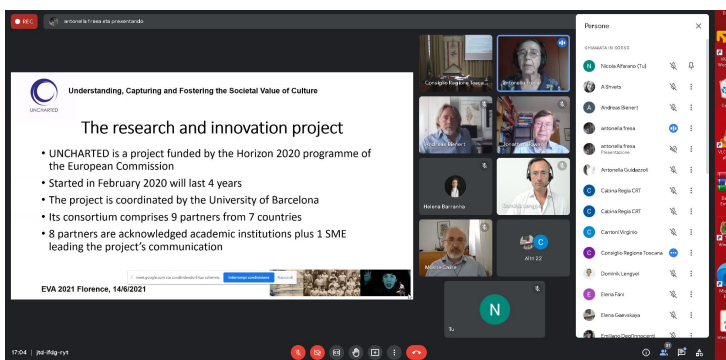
REC

antonella fresa sta presentando

UNCHARTED

Understanding, Capturing and Fostering the Societal Value of Culture

The research and innovation project

• UNCHARTED is a project funded by the Horizon 2020 programme of the European Commission
• Started in February 2020 will last 4 years
• The project is coordinated by the University of Barcelona
• Its consortium comprises 9 partners from 7 countries
• 8 partners are acknowledged academic institutions plus 1 SME leading the project's communication

meet.google.com sta condividendo il tuo schermo. Interrompi condivisione Nascondi

EVA 2021 Florence, 14/6/2021

Consiglio Regione Tosca...

Antonella Fresa

Andreas Bienert

Jonathan Bakewell

Helena Barranha

Dominic Lengyel

Monica Gaddi

Altri 22

Tu

17:04 | jhd-ifdg-ryt

Persone

CHIAMATA IN CORSO

Nicola Alfarano (Tu)

A Shvets

Andreas Bienert

antonella fresa

antonella fresa
Presentazione

Antonella Guidazzoli

Cabina Regia CRT

Cabina Regia CRT

Cantori Virginio

Consiglio Regione Toscana

Dominic Lengyel

Elena Fani

Elena Gaevskaya

Emiliano Degl'Innocenti